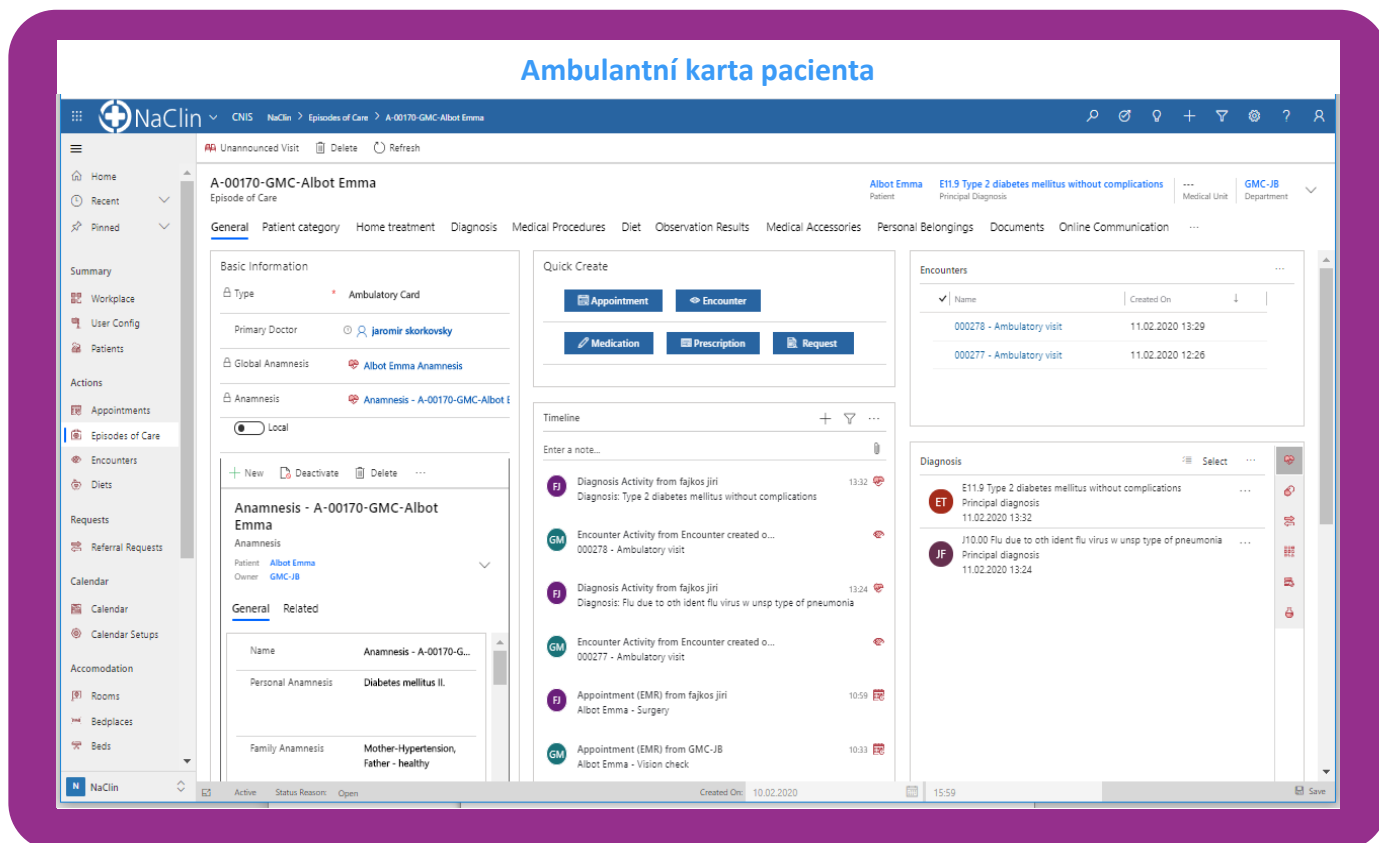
Ambulantní karta pacienta

NaClin CNIS NaClin > Episodes of Care > A-00170-GMC-Albot Emma

Unannounced Visit Delete Refresh

Home
Recent
Pinned

Summary
Workplace
User Config
Patients

Actions
Appointments
Episodes of Care
Encounters
Diets

Requests
Referral Requests

Calendar
Calendar
Calendar Setups

Accomodation
Rooms
Bedplaces
Beds

N NaClin

A-00170-GMC-Albot Emma
Episode of Care

Albot Emma
Patient

E11.9 Type 2 diabetes mellitus without complications
Principal Diagnosis

---
Medical Unit

GMC-JB
Department

General Patient category Home treatment Diagnosis Medical Procedures Diet Observation Results Medical Accessories Personal Belongings Documents Online Communication ...

Basic Information
Type * Ambulatory Card
Primary Doctor jaromir skorkovsky
Global Anamnesis Albot Emma Anamnesis
Anamnesis Anamnesis - A-00170-GMC-Albot E
Local

+ New Deactivate Delete ...

Anamnesis - A-00170-GMC-Albot Emma
Anamnesis
Patient Albot Emma
Owner GMC-JB

General Related

Name Anamnesis - A-00170-G...
Personal Anamnesis Diabetes mellitus II.
Family Anamnesis Mother-Hypertension, Father - healthy

Quick Create
Appointment
Encounter
Medication
Prescription
Request

Timeline
Enter a note...
FJ Diagnosis Activity from fajkos jiri 13:32
Diagnosis: Type 2 diabetes mellitus without complications
GM Encounter Activity from Encounter created o...
000278 - Ambulatory visit
FJ Diagnosis Activity from fajkos jiri 13:24
Diagnosis: Flu due to oth ident flu virus w unsp type of pneumonia
GM Encounter Activity from Encounter created o...
000277 - Ambulatory visit
FJ Appointment (EMR) from fajkos jiri 10:59
Albot Emma - Surgery
GM Appointment (EMR) from GMC-JB 10:33
Albot Emma - Vision check

Encounters ...
Name Created On
000278 - Ambulatory visit 11.02.2020 13:29
000277 - Ambulatory visit 11.02.2020 12:26

Diagnosis Select ...
ET E11.9 Type 2 diabetes mellitus without complications
Principal diagnosis
11.02.2020 13:32
JF J10.00 Flu due to oth ident flu virus w unsp type of pneumonia
Principal diagnosis
11.02.2020 13:24

Active Status Reason: Open Created On: 10.02.2020 15:59 Save